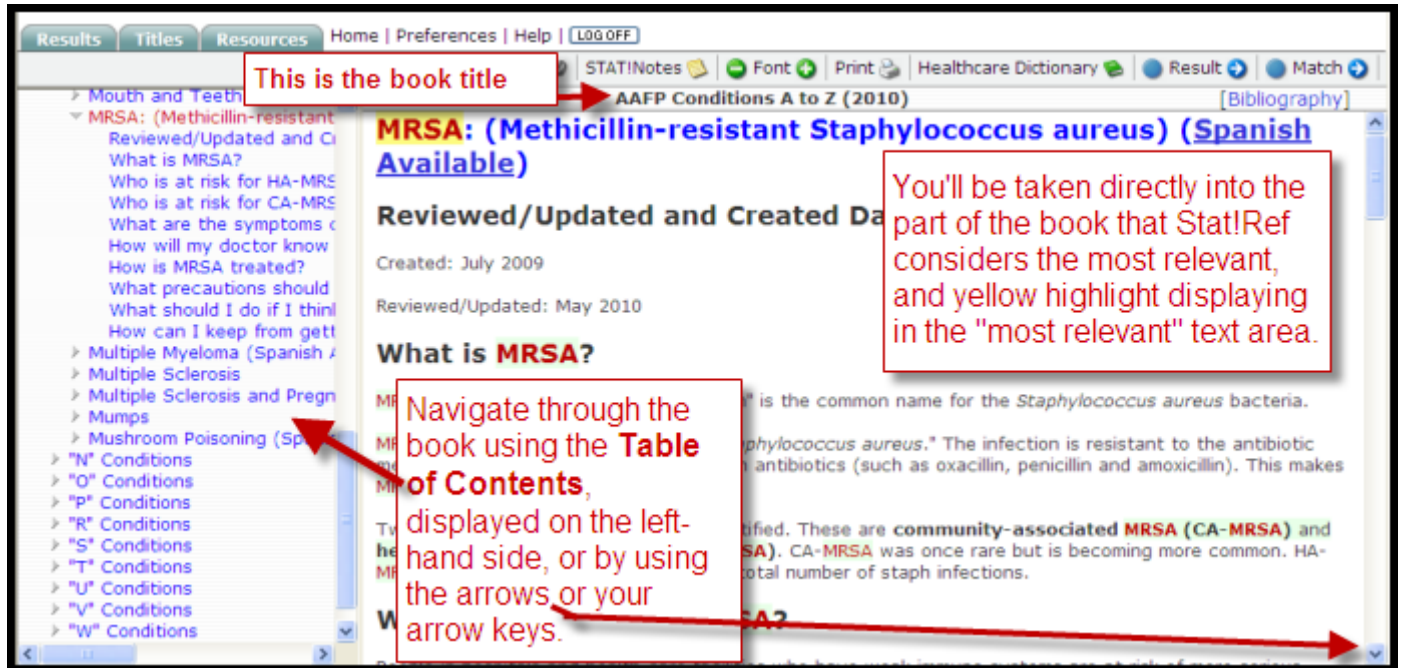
Results | Titles | Resources | Home | Preferences | Help | LOG OFF

This is the book title

STAT!Notes | Font | Print | Healthcare Dictionary | Result | Match

AAFP Conditions A to Z (2010) [Bibliography]

Mouth and Teeth
MRSA: (Methicillin-resistant
Reviewed/Updated and Cr
What is MRSA?
Who is at risk for HA-MRS
Who is at risk for CA-MRS
What are the symptoms c
How will my doctor know
How is MRSA treated?
What precautions should
What should I do if I thinl
How can I keep from gett
Multiple Myeloma (Spanish A
Multiple Sclerosis
Multiple Sclerosis and Pregn
Mumps
Mushroom Poisoning (Sp
"N" Conditions
"O" Conditions
"P" Conditions
"R" Conditions
"S" Conditions
"T" Conditions
"U" Conditions
"V" Conditions
"W" Conditions

MRSA: (Methicillin-resistant Staphylococcus aureus) (Spanish Available)

Reviewed/Updated and Created Da

You'll be taken directly into the part of the book that Stat!Ref considers the most relevant, and yellow highlight displaying in the "most relevant" text area.

Created: July 2009

Reviewed/Updated: May 2010

What is MRSA?

MR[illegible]" is the common name for the Staphylococcus aureus bacteria.

MR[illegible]phylococcus aureus." The infection is resistant to the antibiotic me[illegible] antibiotics (such as oxacillin, penicillin and amoxicillin). This makes MR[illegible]

Tw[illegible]tified. These are community-associated MRSA (CA-MRSA) and he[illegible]SA). CA-MRSA was once rare but is becoming more common. HA-MR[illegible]total number of staph infections.

Navigate through the book using the Table of Contents, displayed on the left-hand side, or by using the arrows or your arrow keys.

W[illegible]SA?